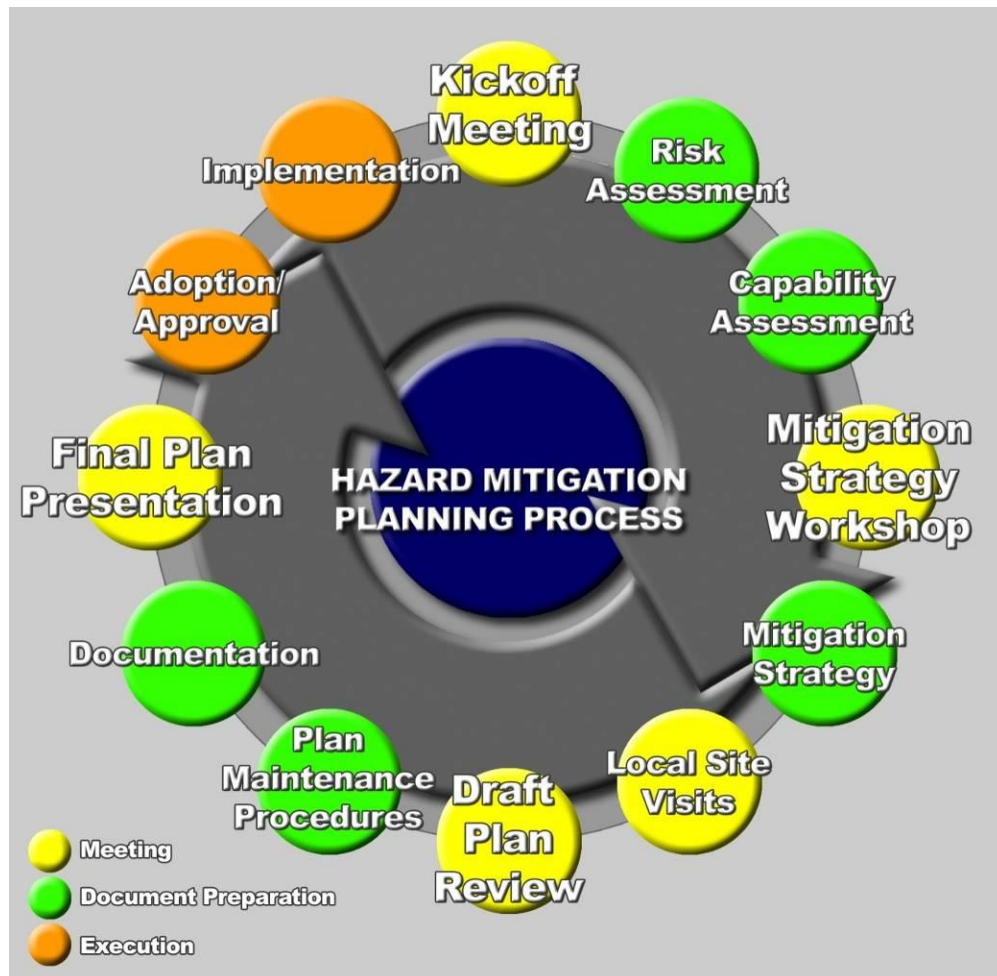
HAZARD MITIGATION PLANNING PROCESS

Kickoff Meeting

Risk Assessment

Capability Assessment

Mitigation Strategy Workshop

Mitigation Strategy

Local Site Visits

Draft Plan Review

Plan Maintenance Procedures

Documentation

Final Plan Presentation

Adoption/ Approval

Implementation

Meeting

Document Preparation

Execution